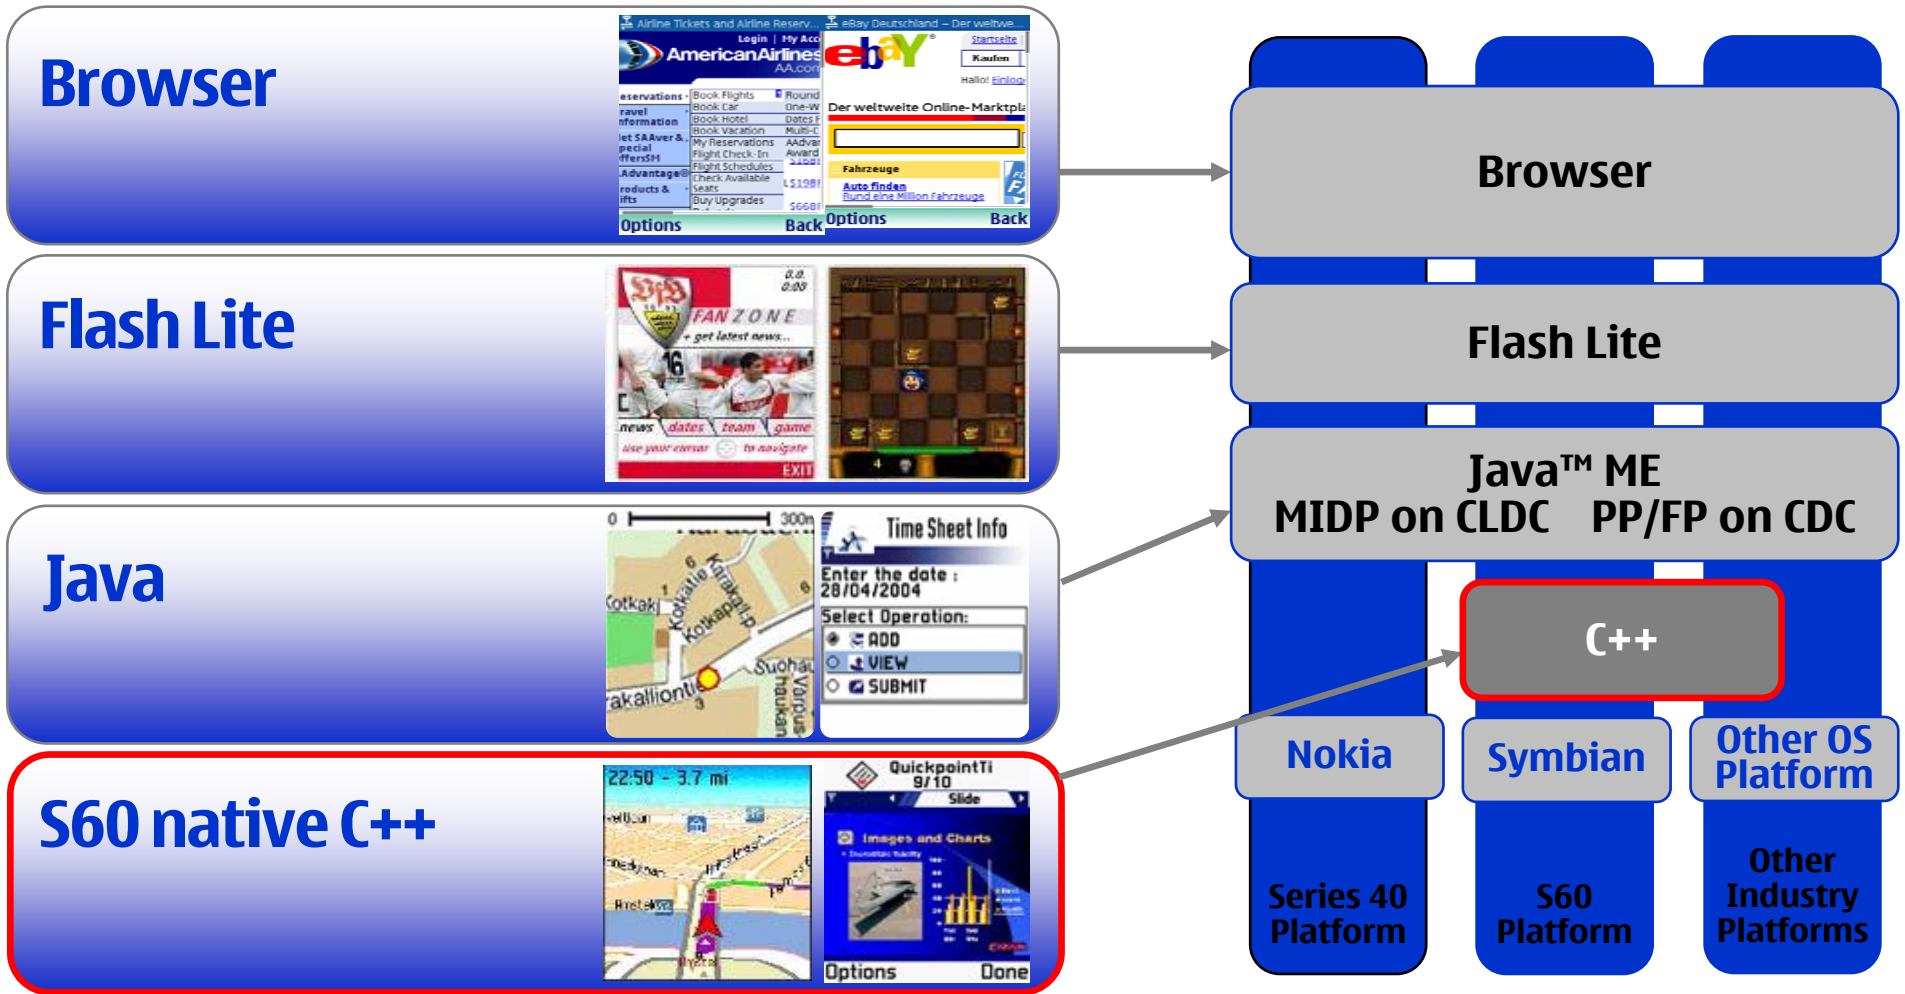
Browser

Airline Tickets and Airline Reserv...
Login | My Acc
AmericanAirlines
AA.com
eservations
ravel nformation
let SAAver & pecial ffersSM
Advantage
roducts & ifts
Book Flights
Book Car
Book Hotel
Book Vacation
My Reservations
Flight Check-In
Flight Schedules
Check Available Seats
Buy Upgrades
Round
One-W
Dates F
Multi-C
AAdvar
Award
Options
Back

eBay Deutschland – Der weltwe...
ebay
Startseite
Kaufen
Hallo! Einlog
Der weltweite Online-Marktpla
Fahrzeuge
Auto finden
Rund eine Million Fahrzeuge
Options
Back

Flash Lite

FAN ZONE
+ get latest news...
news
dates
team
game
use your cursor
to navigate
EXIT

Java

0
300m
Kotkaki
Kotkatie
Kotkapolku
Kaikallionti
Suohau
Varpus
Time Sheet Info
Enter the date :
28/04/2004
Select Operation:
ADD
VIEW
SUBMIT

S60 native C++

22:50 - 3.7 mi
QuickpointTi
9/10
Slide
Images and Charts
Options
Done

Browser

Flash Lite

Java™ ME
MIDP on CLDC PP/FP on CDC

C++

Nokia
Symbian
Other OS Platform

Series 40 Platform
S60 Platform
Other Industry Platforms